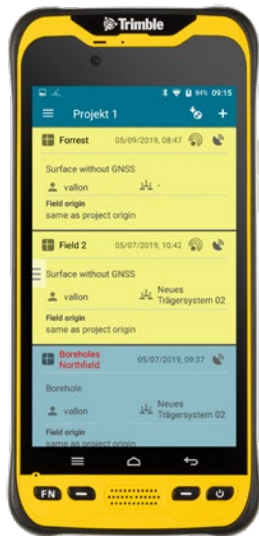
Trimble

84% 09:15

Projekt 1

Forrest 05/09/2019, 08:47

Surface without GNSS

vallon -

Field origin
same as project origin

Field 2 05/07/2019, 10:42

Surface without GNSS

vallon Neues Trägersystem 02

Field origin
same as project origin

Boreholes Northfield 05/07/2019, 09:37

Borehole

vallon Neues Trägersystem 02

Field origin
same as project origin

FN